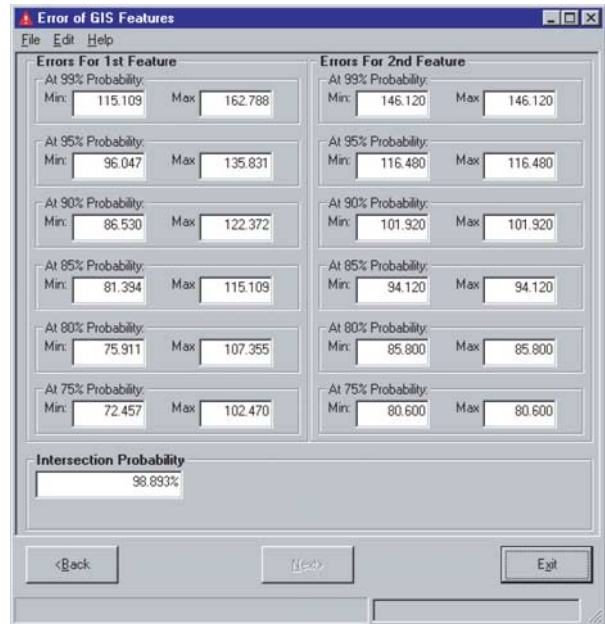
Error of GIS Features

File Edit Help

Errors For 1st Feature

At 99% Probability:
Min: 115.109 Max 162.788

At 95% Probability:
Min: 96.047 Max 135.831

At 90% Probability:
Min: 86.530 Max 122.372

At 85% Probability:
Min: 81.394 Max 115.109

At 80% Probability:
Min: 75.911 Max 107.355

At 75% Probability:
Min: 72.457 Max 102.470

Errors For 2nd Feature

At 99% Probability:
Min: 146.120 Max 146.120

At 95% Probability:
Min: 116.480 Max 116.480

At 90% Probability:
Min: 101.920 Max 101.920

At 85% Probability:
Min: 94.120 Max 94.120

At 80% Probability:
Min: 85.800 Max 85.800

At 75% Probability:
Min: 80.600 Max 80.600

Intersection Probability
98.893%

<Back Next> Exit